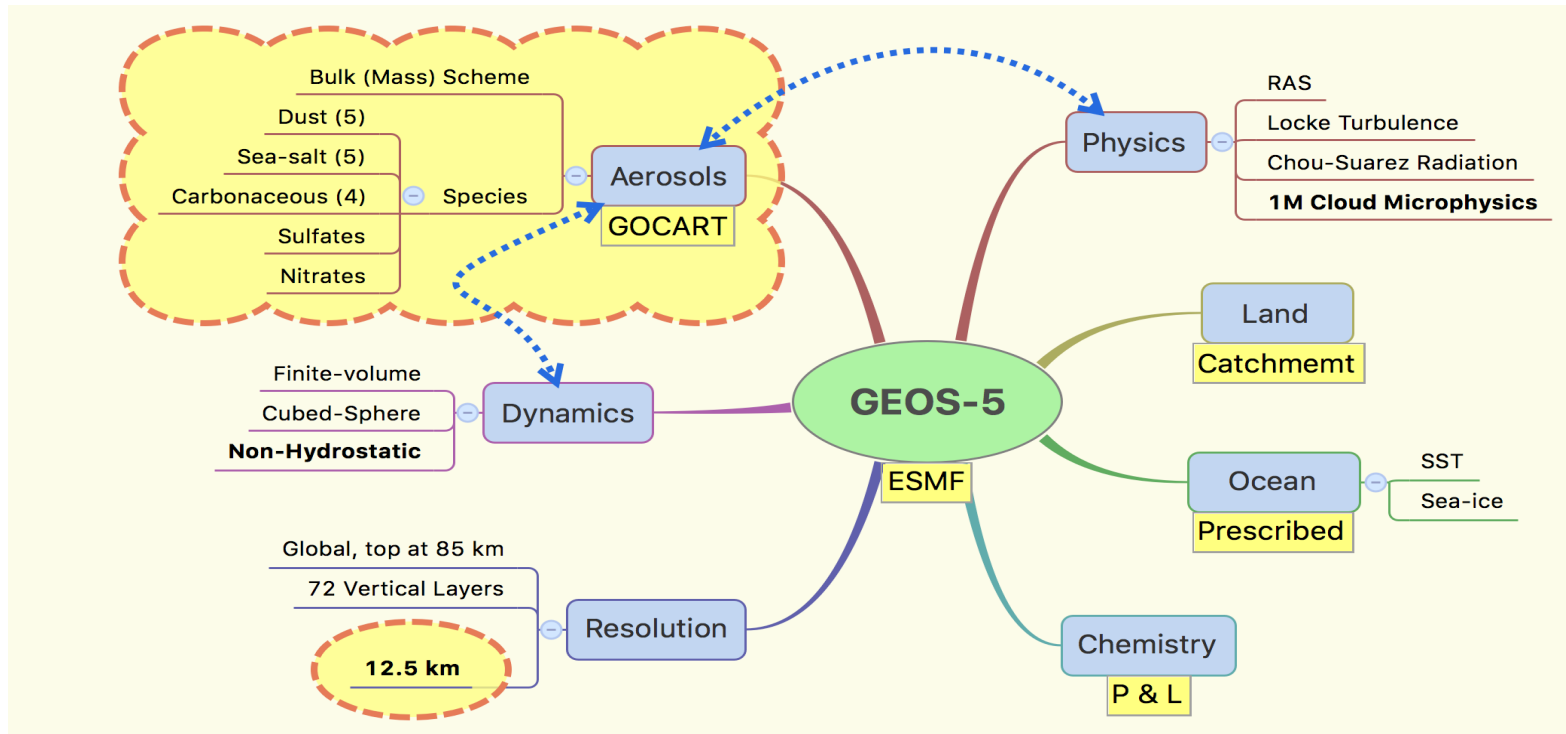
Bulk (Mass) Scheme
Dust (5)
Sea-salt (5)
Carbonaceous (4)
Species
Sulfates
Nitrates
Aerosols
GOCART

Physics
RAS
Locke Turbulence
Chou-Suarez Radiation
1M Cloud Microphysics

Land
Catchmemt

Finite-volume
Cubed-Sphere
Non-Hydrostatic
Dynamics

GEOS-5
ESMF

Ocean
Prescribed
SST
Sea-ice

Global, top at 85 km
72 Vertical Layers
12.5 km
Resolution

Chemistry
P & L